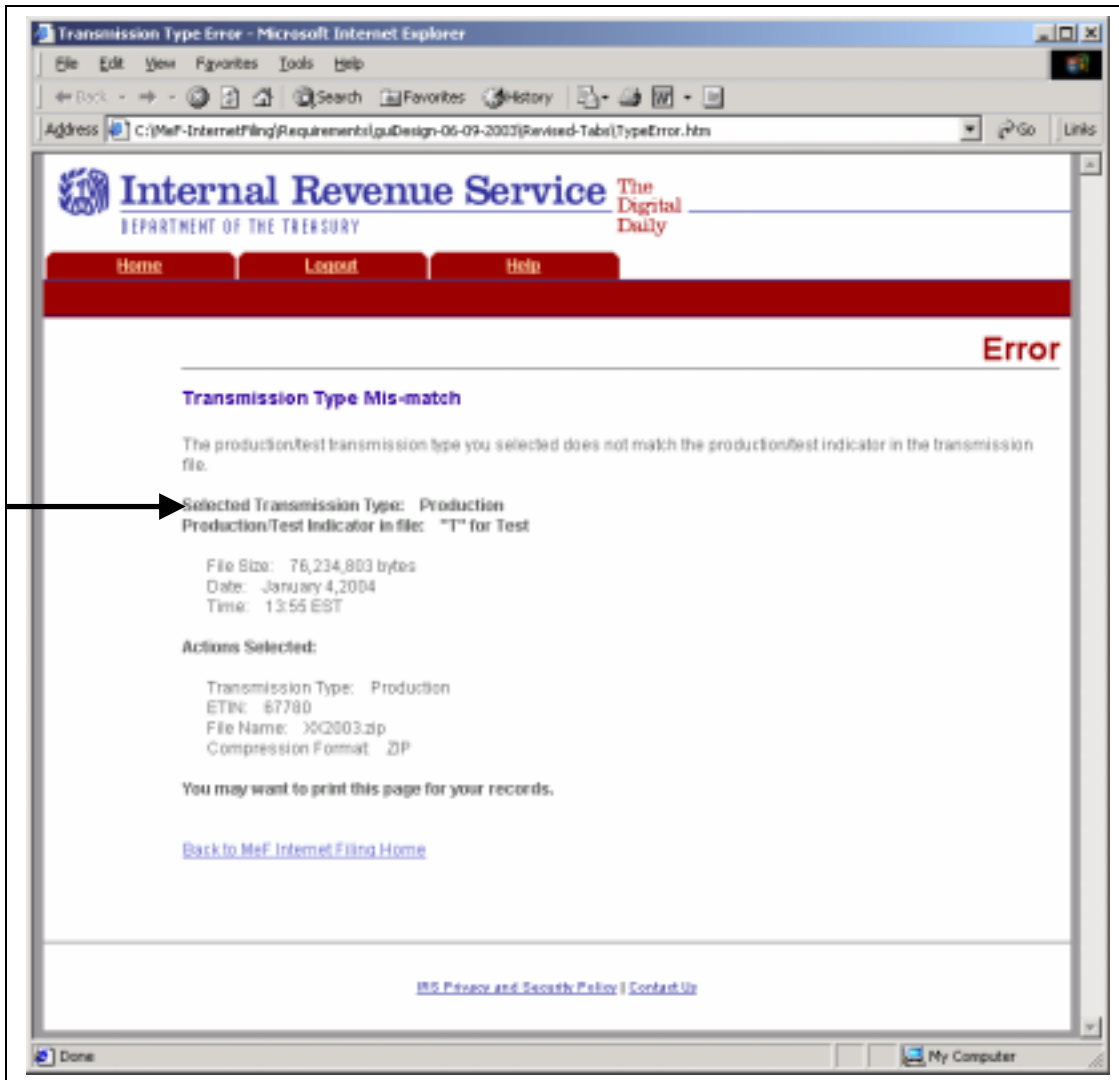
Transmission Type Error - Microsoft Internet Explorer

File Edit View Favorites Tools Help

Back Search Favorites History

Address C:\MeF-InternetFiling\Requirements\guiDesign-06-09-2003\Revised-Tabs\TypeError.htm Go Links

Internal Revenue Service The Digital Daily
DEPARTMENT OF THE TREASURY

Home Logout Help

Error

Transmission Type Mis-match

The production/test transmission type you selected does not match the production/test indicator in the transmission file.

Selected Transmission Type: Production
Production/Test Indicator in file: "T" for Test

File Size: 76,234,803 bytes
Date: January 4,2004
Time: 13:55 EST

Actions Selected:

Transmission Type: Production
ETIN: 67780
File Name: XX2003.zip
Compression Format: ZIP

You may want to print this page for your records.

Back to MeF Internet Filing Home

IRS Privacy and Security Policy | Contact Us

Done My Computer